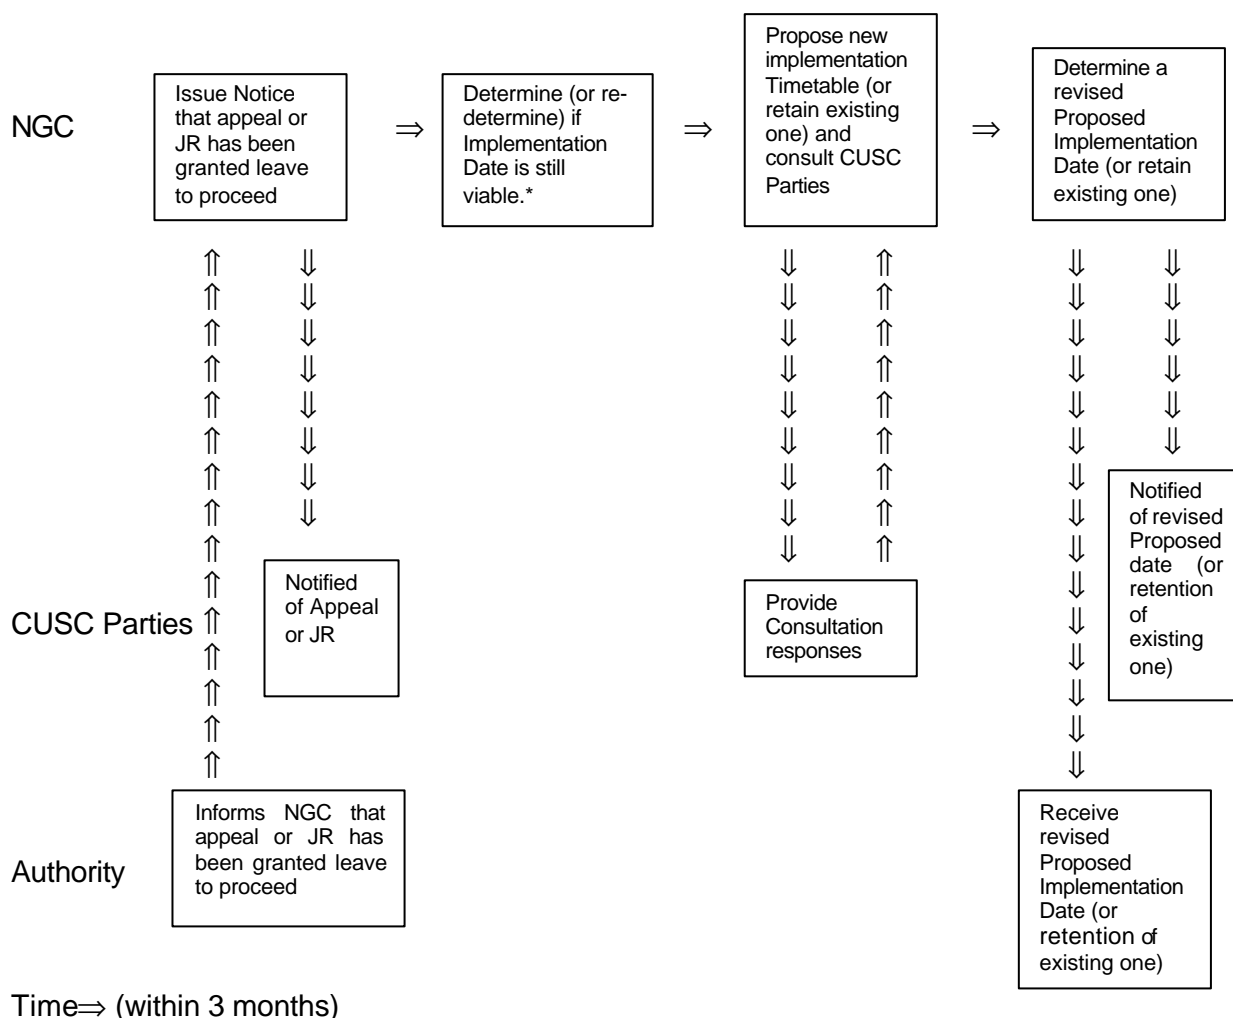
NGC

Issue Notice that appeal or JR has been granted leave to proceed

$\Rightarrow$

Determine (or re-determine) if Implementation Date is still viable.*

$\Rightarrow$

Propose new implementation Timetable (or retain existing one) and consult CUSC Parties

$\Rightarrow$

Determine a revised Proposed Implementation Date (or retain existing one)

CUSC Parties

Notified of Appeal or JR

Provide Consultation responses

Notified of revised Proposed date (or retention of existing one)

Authority

Informs NGC that appeal or JR has been granted leave to proceed

Receive revised Proposed Implementation Date (or retention of existing one)

Time$\Rightarrow$ (within 3 months)